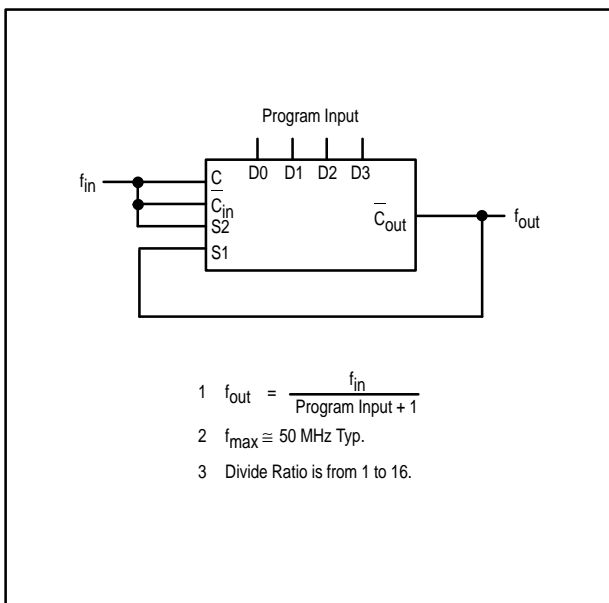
Program Input

D0 D1 D2 D3

$f_{in}$

C

$\overline{C_{in}}$

S2

S1

$\overline{C_{out}}$

$f_{out}$

1 $f_{out} = \frac{f_{in}}{\text{Program Input} + 1}$

2 $f_{max} \cong 50$ MHz Typ.

3 Divide Ratio is from 1 to 16.